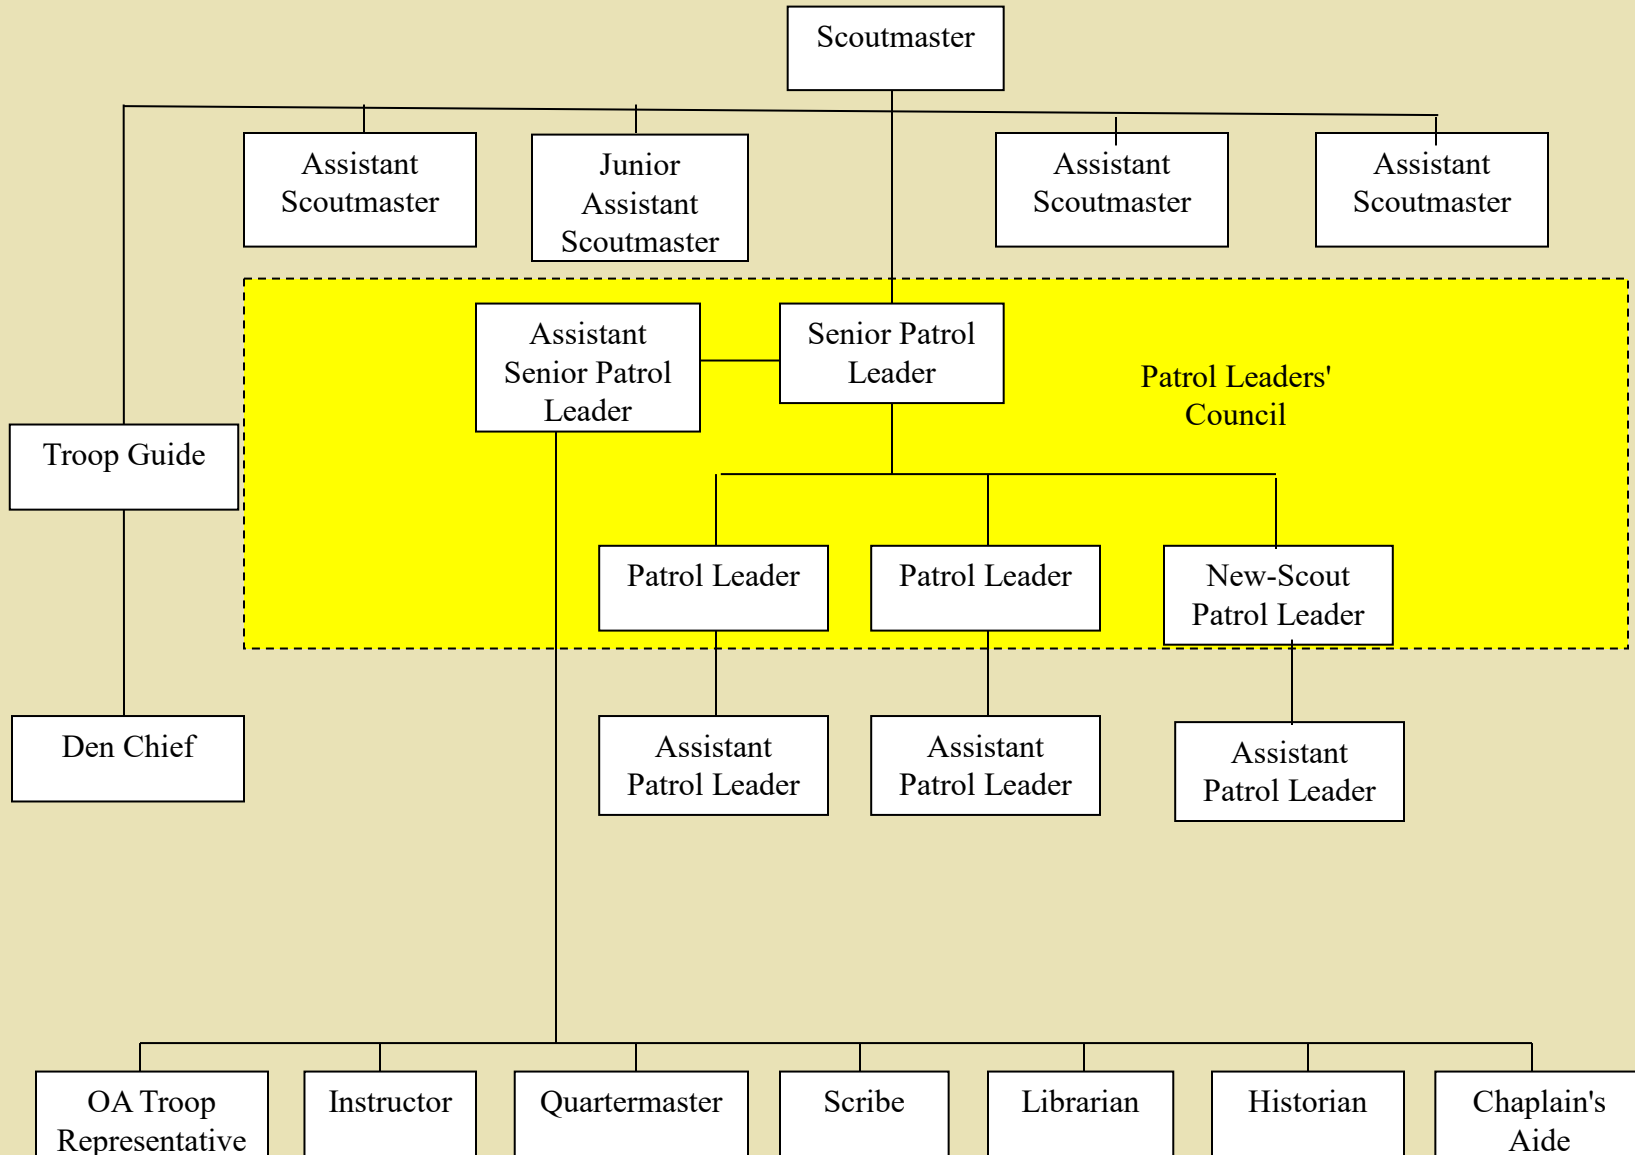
Scoutmaster

Assistant Scoutmaster

Junior Assistant Scoutmaster

Assistant Scoutmaster

Assistant Scoutmaster

Assistant Senior Patrol Leader

Senior Patrol Leader

Patrol Leaders' Council

Troop Guide

Patrol Leader

Patrol Leader

New-Scout Patrol Leader

Den Chief

Assistant Patrol Leader

Assistant Patrol Leader

Assistant Patrol Leader

OA Troop Representative

Instructor

Quartermaster

Scribe

Librarian

Historian

Chaplain's Aide